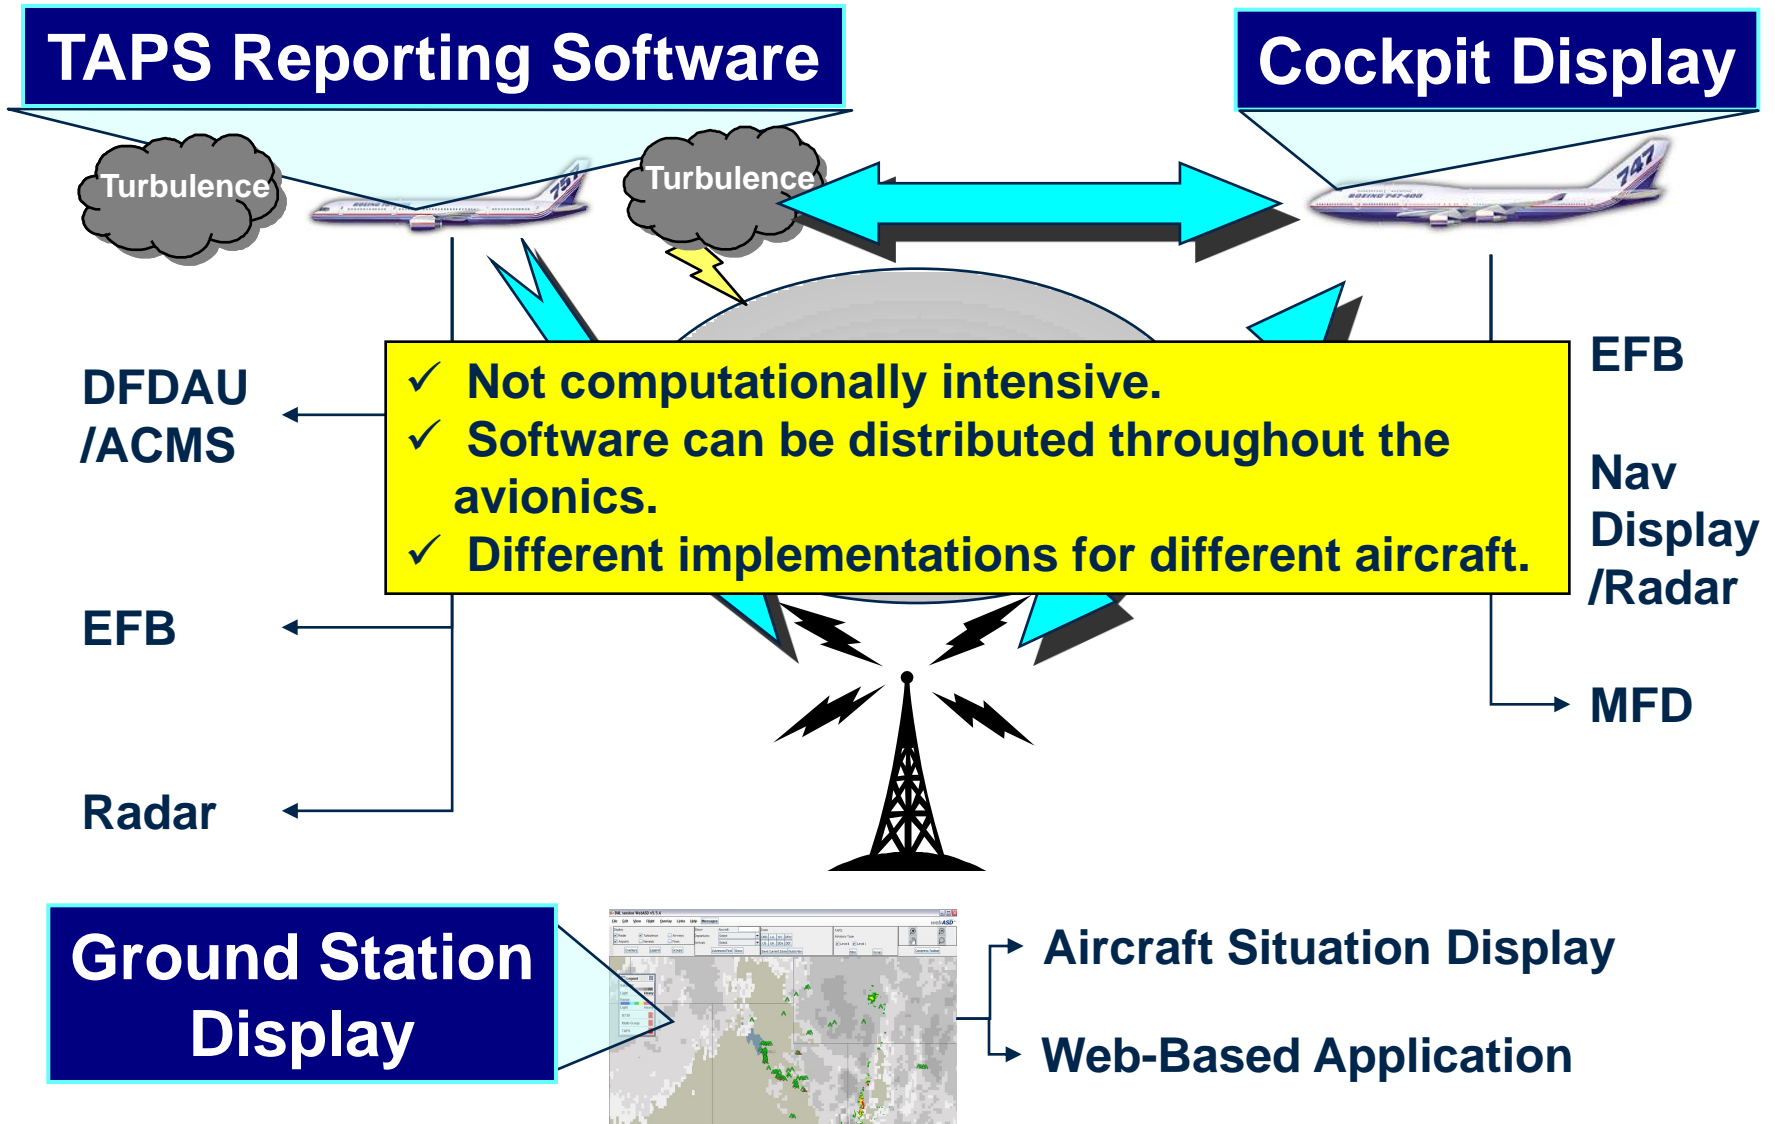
TAPS Reporting Software

Cockpit Display

Turbulence

Turbulence

DFDAU /ACMS

EFB

Radar

✓ Not computationally intensive.
✓ Software can be distributed throughout the avionics.
✓ Different implementations for different aircraft.

EFB

Nav Display /Radar

MFD

Ground Station Display

Aircraft Situation Display

Web-Based Application